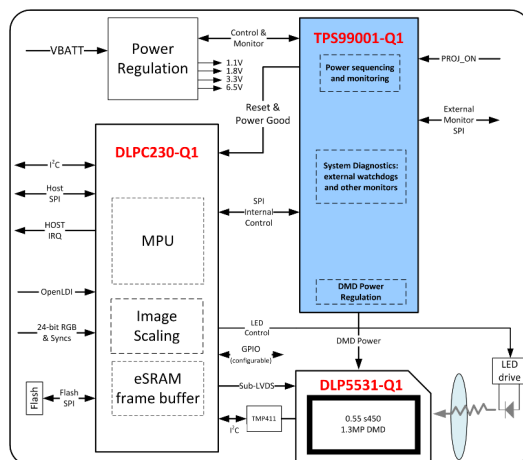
VBATT

Power Regulation

Control & Monitor

1.1V
1.8V
3.3V
6.5V

TPS99001-Q1

PROJ_ON

Power sequencing and monitoring

Reset & Power Good

External Monitor SPI

DLPC230-Q1

$I^2C$

Host SPI

HOST IRQ

SPI Internal Control

System Diagnostics: external watchdogs and other monitors

MPU

OpenLDI

DMD Power Regulation

24-bit RGB & Syncs

Image Scaling

LED Control

GPIO (configurable)

DMD Power

LED drive

Flash

Flash SPI

eSRAM frame buffer

Sub-LVDS

DLP5531-Q1

TMP411

$I^2C$

0.55 s450
1.3MP DMD